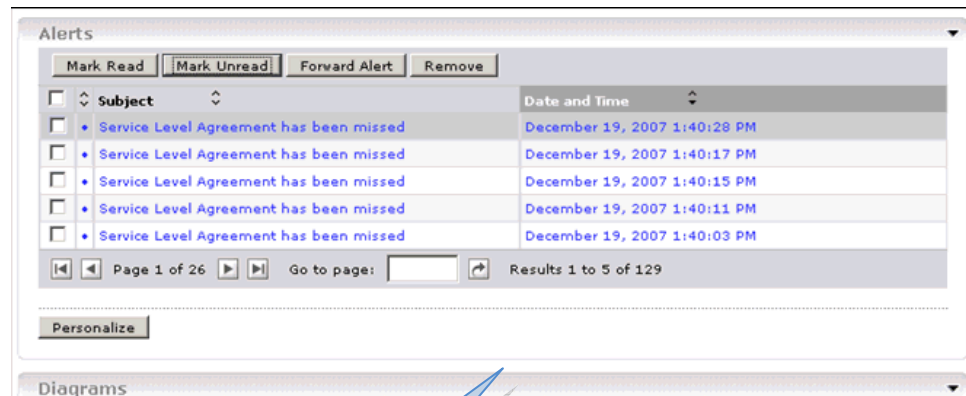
Alerts

Mark Read | Mark Unread | Forward Alert | Remove

| | Subject | Date and Time |
|---|---|---|
| ☐ | • Service Level Agreement has been missed | December 19, 2007 1:40:28 PM |
| ☐ | • Service Level Agreement has been missed | December 19, 2007 1:40:17 PM |
| ☐ | • Service Level Agreement has been missed | December 19, 2007 1:40:15 PM |
| ☐ | • Service Level Agreement has been missed | December 19, 2007 1:40:11 PM |
| ☐ | • Service Level Agreement has been missed | December 19, 2007 1:40:03 PM |

Page 1 of 26 Go to page: Results 1 to 5 of 129

Personalize

Diagrams